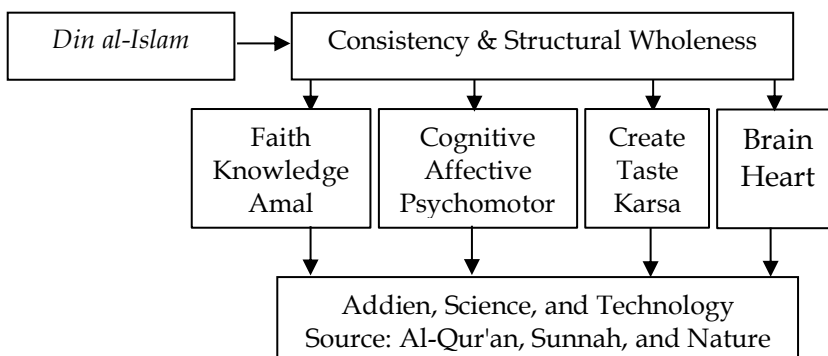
Din al-Islam

Consistency & Structural Wholeness

Faith
Knowledge
Amal

Cognitive
Affective
Psychomotor

Create
Taste
Karsa

Brain
Heart

Addien, Science, and Technology
Source: Al-Qur'an, Sunnah, and Nature